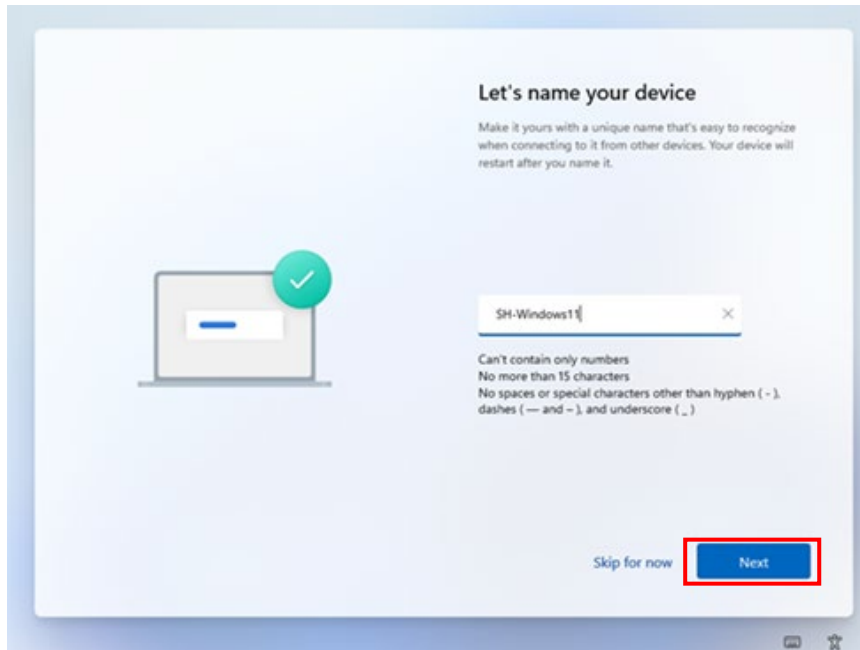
Let's name your device

Make it yours with a unique name that's easy to recognize when connecting to it from other devices. Your device will restart after you name it.

SH-Windows11

Can't contain only numbers
No more than 15 characters
No spaces or special characters other than hyphen ( - ), dashes ( — and – ), and underscore ( _ )

Skip for now

Next